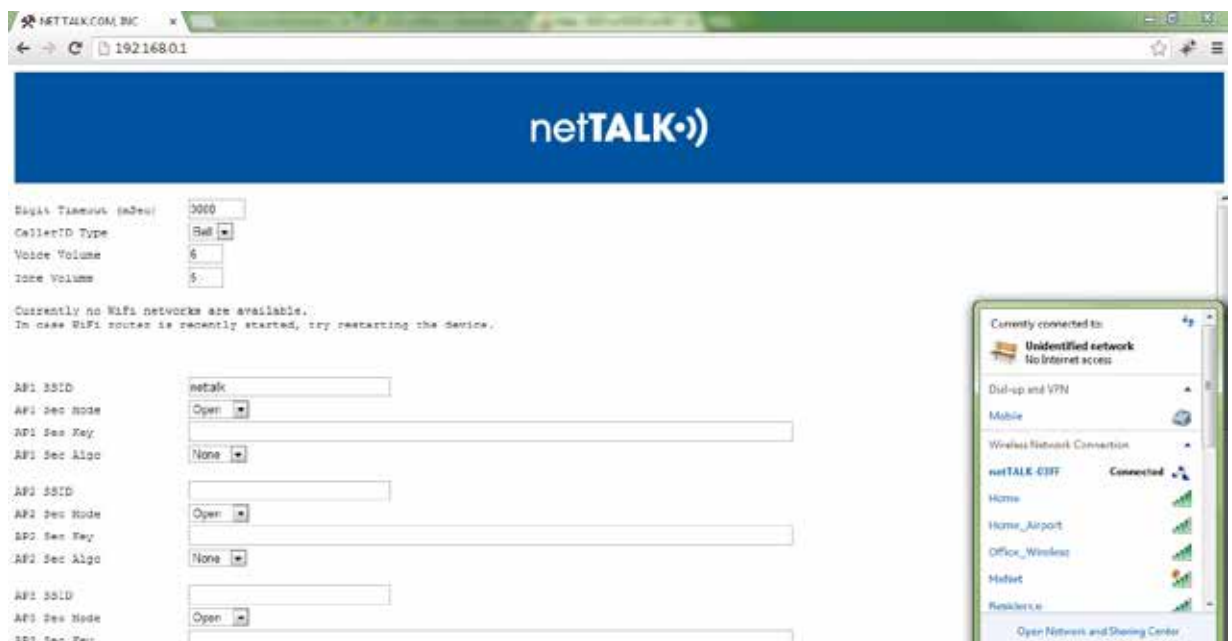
NETTALK.COM, INC ×

192.168.0.1

netTALK

Digit Timeout (mSec) 3000
CallerID Type Bell
Voice Volume 6
Tone Volume 5

Currently no WiFi networks are available.
In case WiFi router is recently started, try restarting the device.

AP1 SSID netalk
AP1 Sec Mode Open
AP1 Sec Key
AP1 Sec Algo None

AP2 SSID
AP2 Sec Mode Open
AP2 Sec Key
AP2 Sec Algo None

AP3 SSID
AP3 Sec Mode Open
AP3 Sec Key

Currently connected to:
Unidentified network
No Internet access
Dial-up and VPN
Mobile
Wireless Network Connection
netTALK-03FF Connected
Home
Home_Airport
Office_Wireless
MsNet
Residence
Open Network and Sharing Center